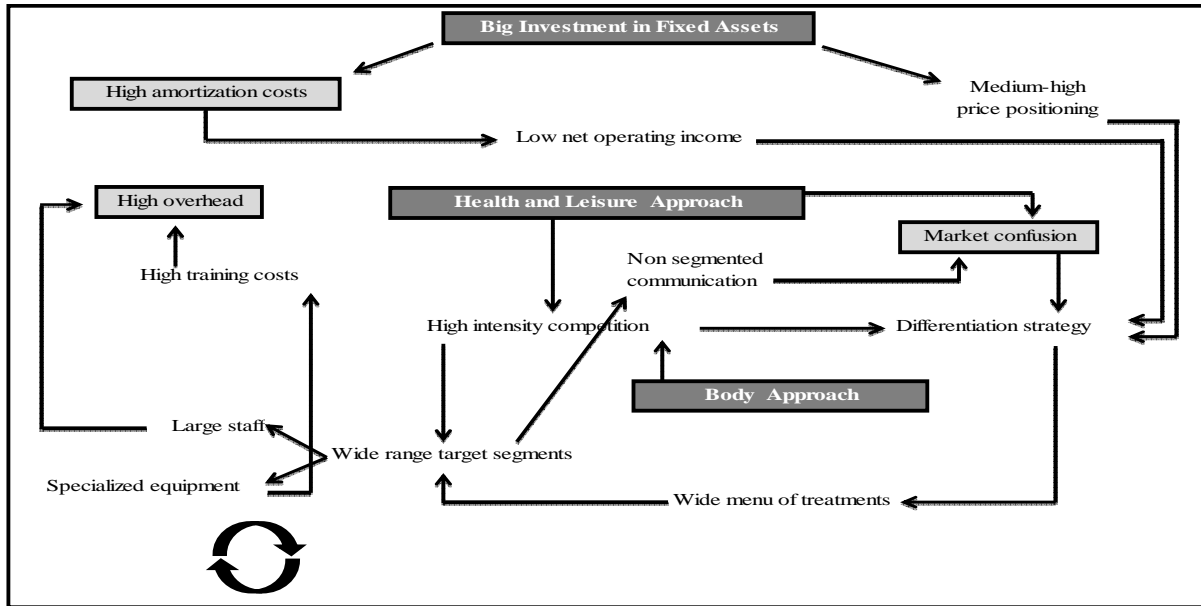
Big Investment in Fixed Assets

High amortization costs

Medium-high price positioning

Low net operating income

High overhead

Health and Leisure Approach

Market confusion

High training costs

Non segmented communication

High intensity competition

Differentiation strategy

Body Approach

Large staff

Wide range target segments

Specialized equipment

Wide menu of treatments